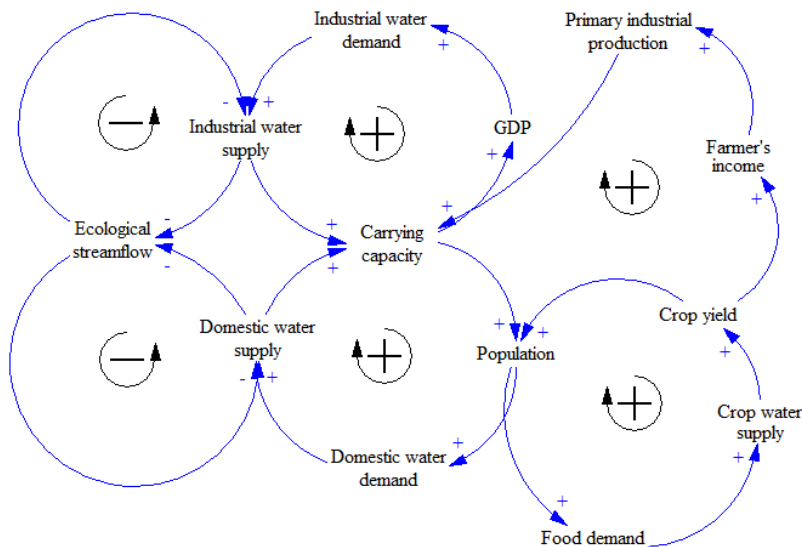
Industrial water demand

Primary industrial production

+

+

-

+

Industrial water supply

GDP

+

Farmer's income

+

+

+

Ecological streamflow

-

+

Carrying capacity

-

+

+

Crop yield

Domestic water supply

+

+

Population

-

+

+

Crop water supply

+

Domestic water demand

+

+

Food demand